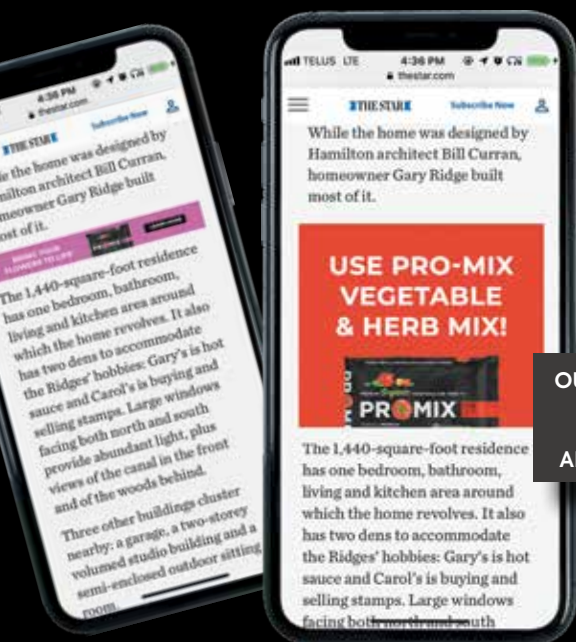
4:36 PM
thestar.com
THE STAR
Subscribe Now
le the home was designed by
milton architect Bill Curran,
meowner Gary Ridge built
ost of it.

BRING YOUR FLOWERS TO LIFE
PROMIX
LEARN MORE

The 1,440-square-foot residence has one bedroom, bathroom, living and kitchen area around which the home revolves. It also has two dens to accommodate the Ridges' hobbies: Gary's is hot sauce and Carol's is buying and selling stamps. Large windows facing both north and south provide abundant light, plus views of the canal in the front and of the woods behind.

Three other buildings cluster nearby: a garage, a two-storey volumed studio building and a semi-enclosed outdoor sitting room.

TELUS LTE
4:36 PM
thestar.com
THE STAR
Subscribe Now

While the home was designed by Hamilton architect Bill Curran, homeowner Gary Ridge built most of it.

USE PRO-MIX VEGETABLE & HERB MIX!
PROMIX

The 1,440-square-foot residence has one bedroom, bathroom, living and kitchen area around which the home revolves. It also has two dens to accommodate the Ridges' hobbies: Gary's is hot sauce and Carol's is buying and selling stamps. Large windows facing both north and south

OU
A